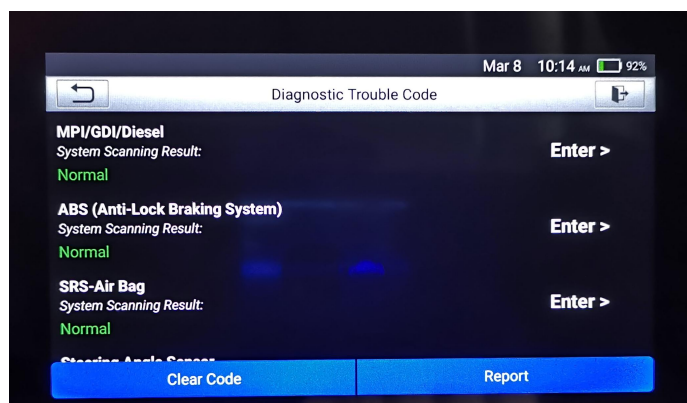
Mar 8 10:14 AM 92%

Diagnostic Trouble Code

MPI/GDI/Diesel
System Scanning Result:
Normal
Enter >

ABS (Anti-Lock Braking System)
System Scanning Result:
Normal
Enter >

SRS-Air Bag
System Scanning Result:
Normal
Enter >

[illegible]

Clear Code
Report